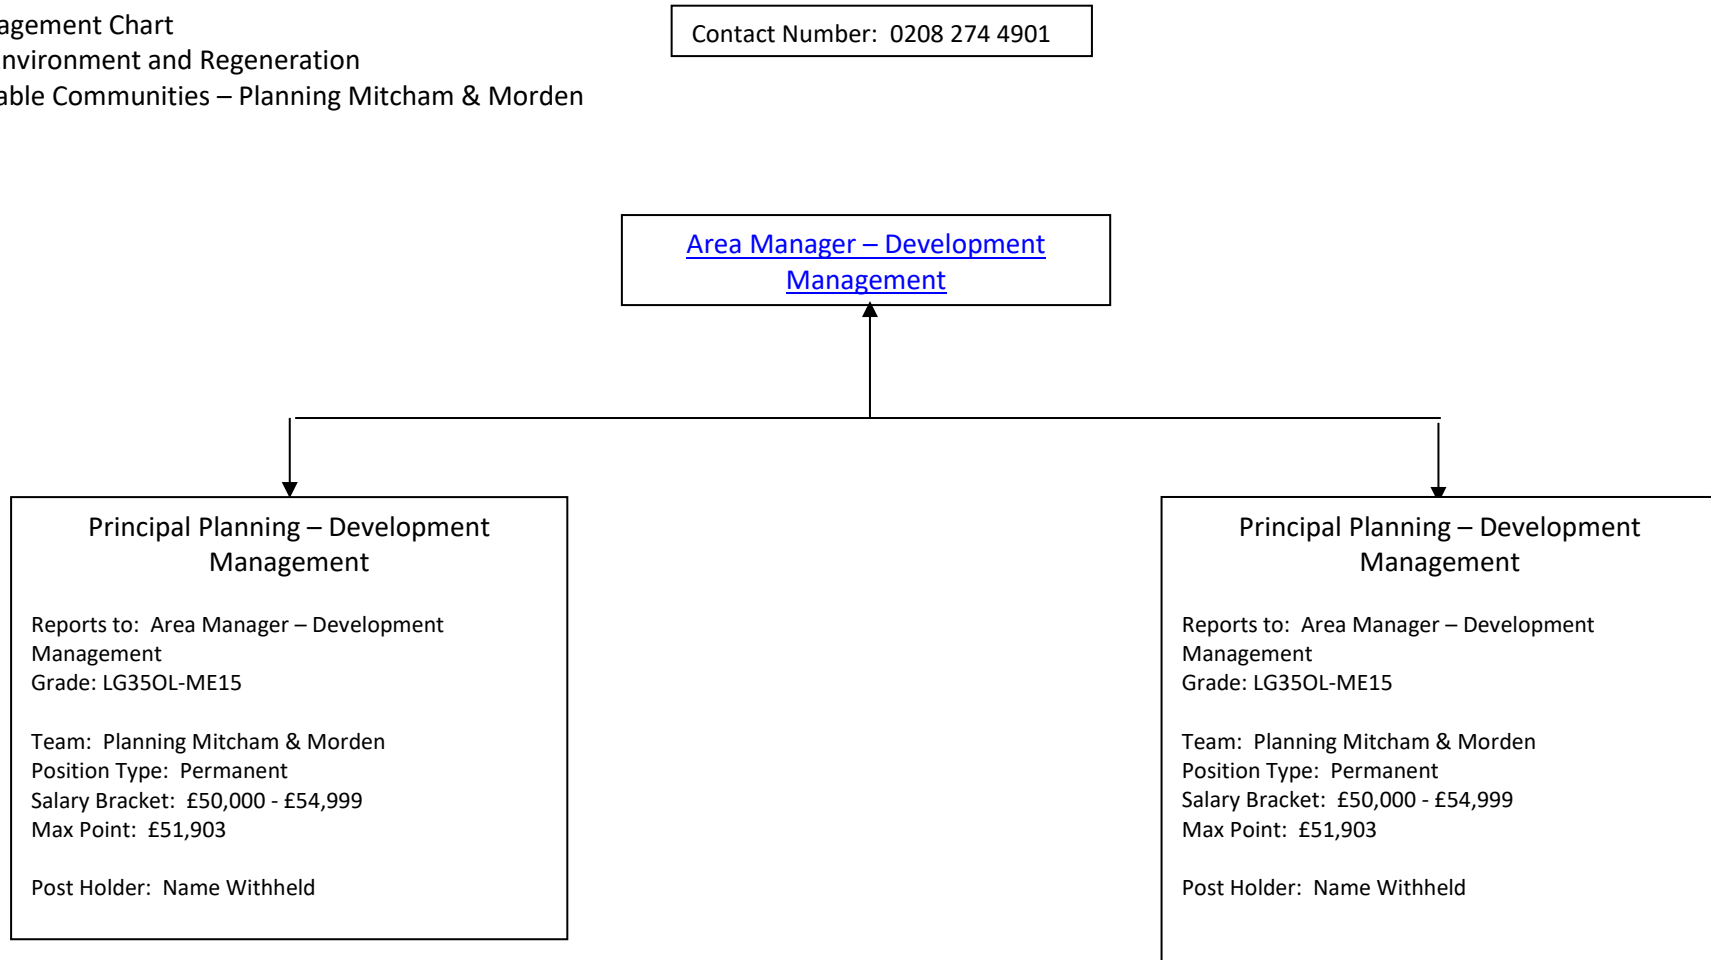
agement Chart
nvironment and Regeneration
able Communities – Planning Mitcham & Morden

Contact Number: 0208 274 4901

Area Manager – Development Management

Principal Planning – Development Management

Reports to: Area Manager – Development Management
Grade: LG35OL-ME15

Team: Planning Mitcham & Morden
Position Type: Permanent
Salary Bracket: £50,000 - £54,999
Max Point: £51,903

Post Holder: Name Withheld

Principal Planning – Development Management

Reports to: Area Manager – Development Management
Grade: LG35OL-ME15

Team: Planning Mitcham & Morden
Position Type: Permanent
Salary Bracket: £50,000 - £54,999
Max Point: £51,903

Post Holder: Name Withheld